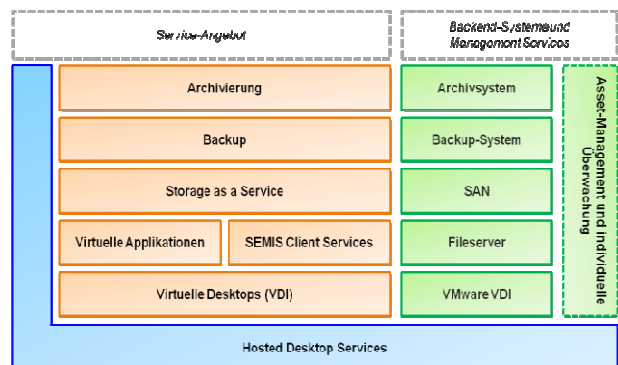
Service-Angebot

Backend-Systeme und Management Services

Archivierung

Archivsystem

Backup

Backup-System

Storage as a Service

SAN

Virtuelle Applikationen

SEMIS Client Services

Fileserver

Virtuelle Desktops (VDI)

VMware VDI

Asset-Management und individuelle Überwachung

Hosted Desktop Services